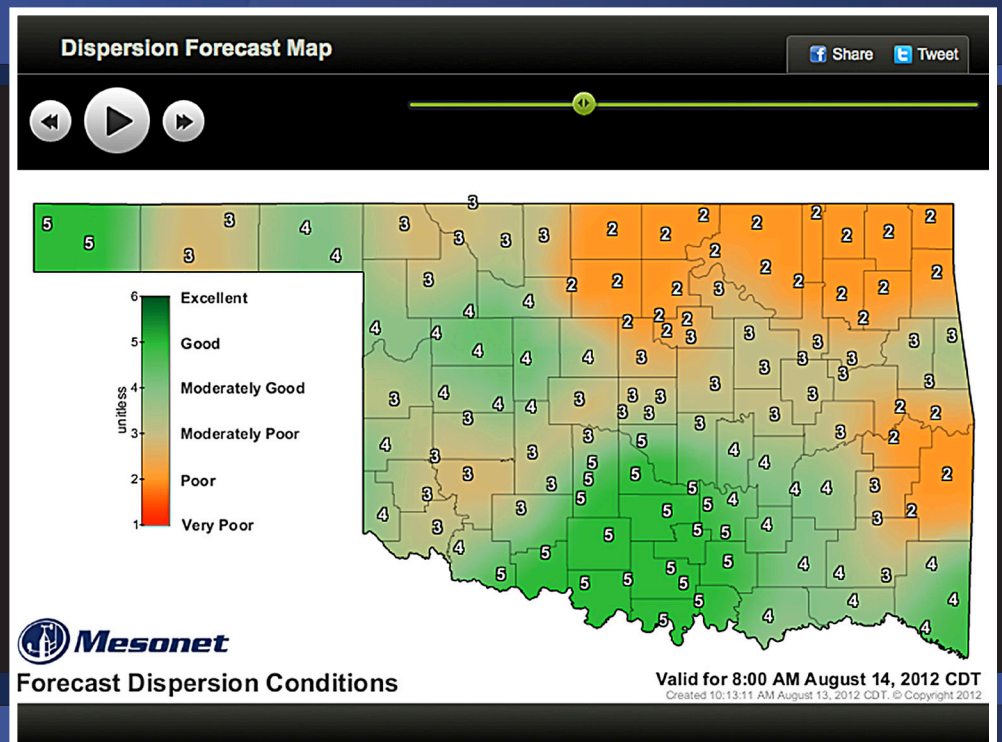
Dispersion Forecast Map

Share Tweet

6 Excellent
5 Good
4 Moderately Good
3 Moderately Poor
2 Poor
1 Very Poor

unitless

5 5 3 3 4 4 3 3 3 3 2 2 2 2 2 2 2 2 2 2 2 2 2 2 2 2 2 2 2 2 2 2 2 2 3 3 3 3 3 3 3 3 3 3 4 4 4 4 4 4 4 4 4 4 5 5 5 5 5 5 5 5 5 5 5 5 5 5

Mesonet

Forecast Dispersion Conditions

Valid for 8:00 AM August 14, 2012 CDT
Created 10:13:11 AM August 13, 2012 CDT. © Copyright 2012